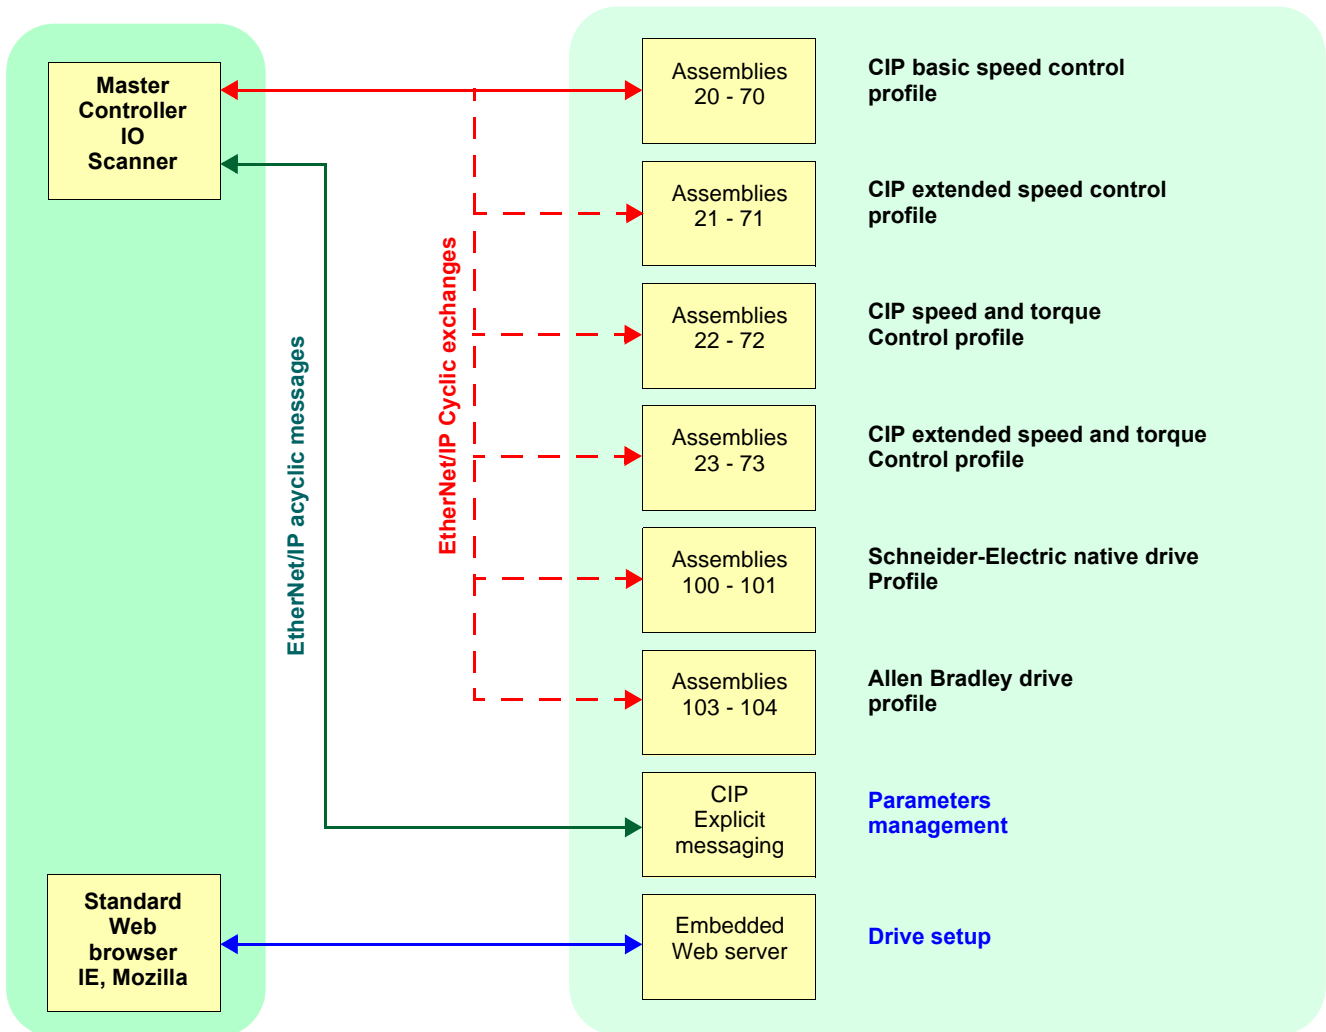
Master Controller IO Scanner

EtherNet/IP acyclic messages

EtherNet/IP Cyclic exchanges

Assemblies 20 - 70

CIP basic speed control profile

Assemblies 21 - 71

CIP extended speed control profile

Assemblies 22 - 72

CIP speed and torque Control profile

Assemblies 23 - 73

CIP extended speed and torque Control profile

Assemblies 100 - 101

Schneider-Electric native drive Profile

Assemblies 103 - 104

Allen Bradley drive profile

CIP Explicit messaging

Parameters management

Standard Web browser IE, Mozilla

Embedded Web server

Drive setup